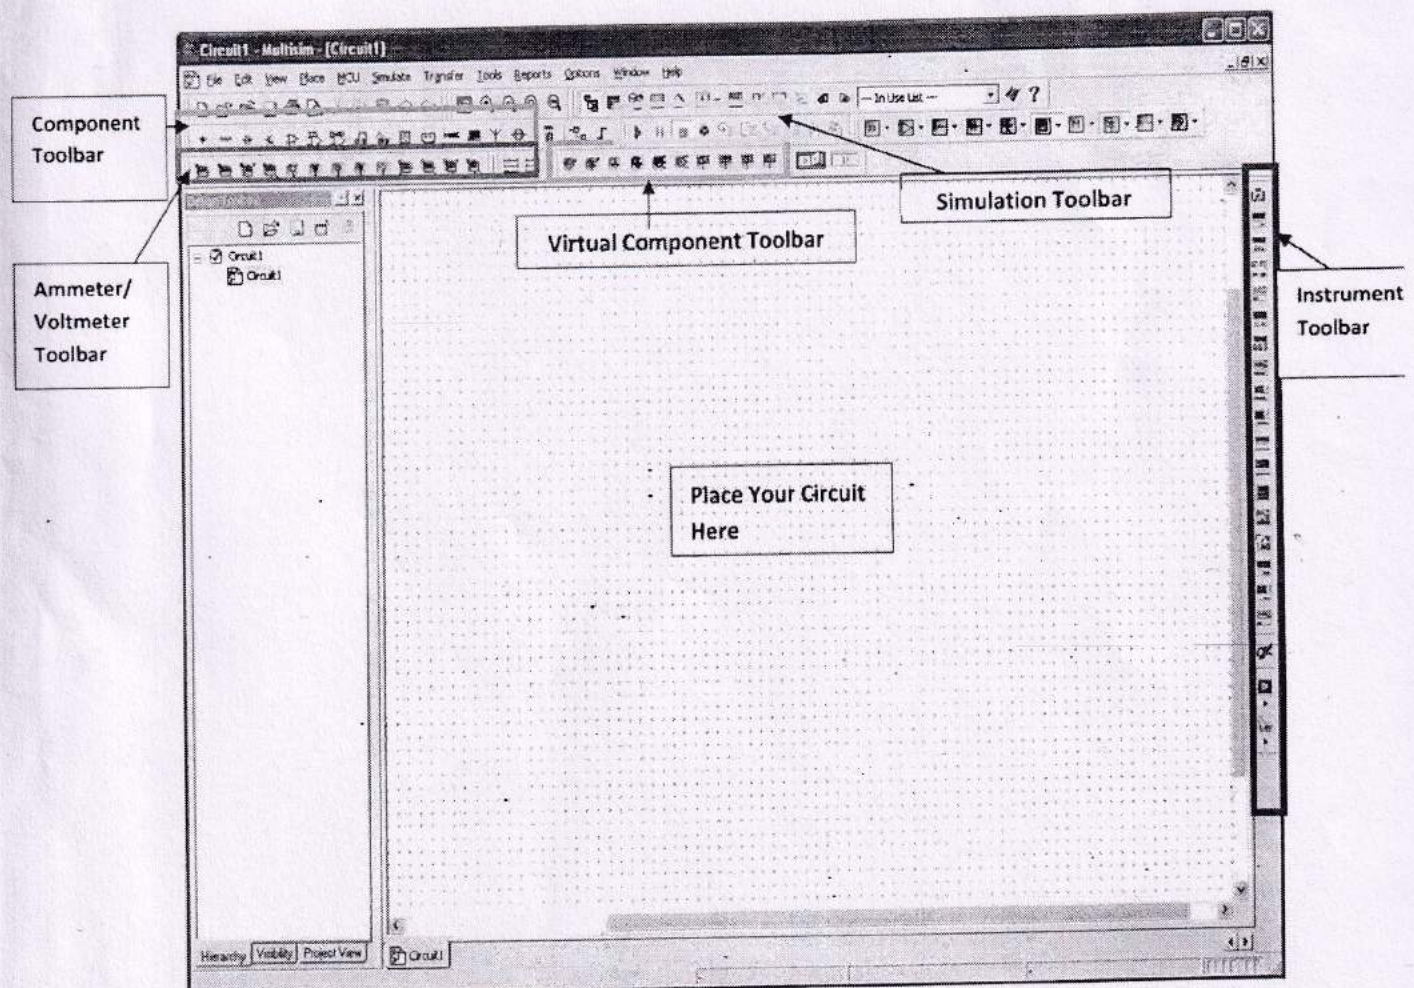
Circuit1 - Multisim - [Circuit1]

File Edit View Place MCU Simulate Transfer Tools Reports Options Window Help

--- In Use List ---

Component Toolbar

Ammeter/ Voltmeter Toolbar

Simulation Toolbar

Virtual Component Toolbar

Instrument Toolbar

Circuit1
Circuit1

Place Your Circuit Here

Hierarchy Visibility Project View

Circuit1